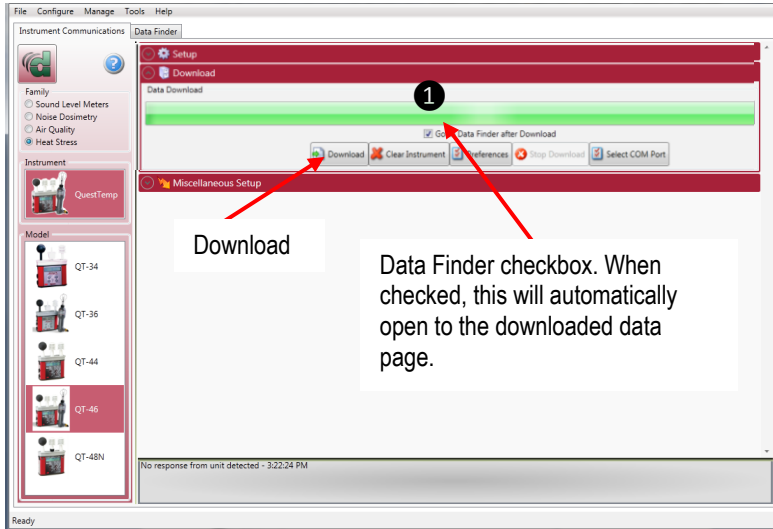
File Configure Manage Tools Help

Instrument Communications | Data Finder

Family
Sound Level Meters
Noise Dosimetry
Air Quality
Heat Stress

Instrument
QuestTemp

Model
QT-34
QT-36
QT-44
QT-46
QT-48N

Setup

Download

Data Download

1

Go to Data Finder after Download

Download | Clear Instrument | Preferences | Stop Download | Select COM Port

Miscellaneous Setup

Download

Data Finder checkbox. When checked, this will automatically open to the downloaded data page.

No response from unit detected - 3:22:24 PM

Ready